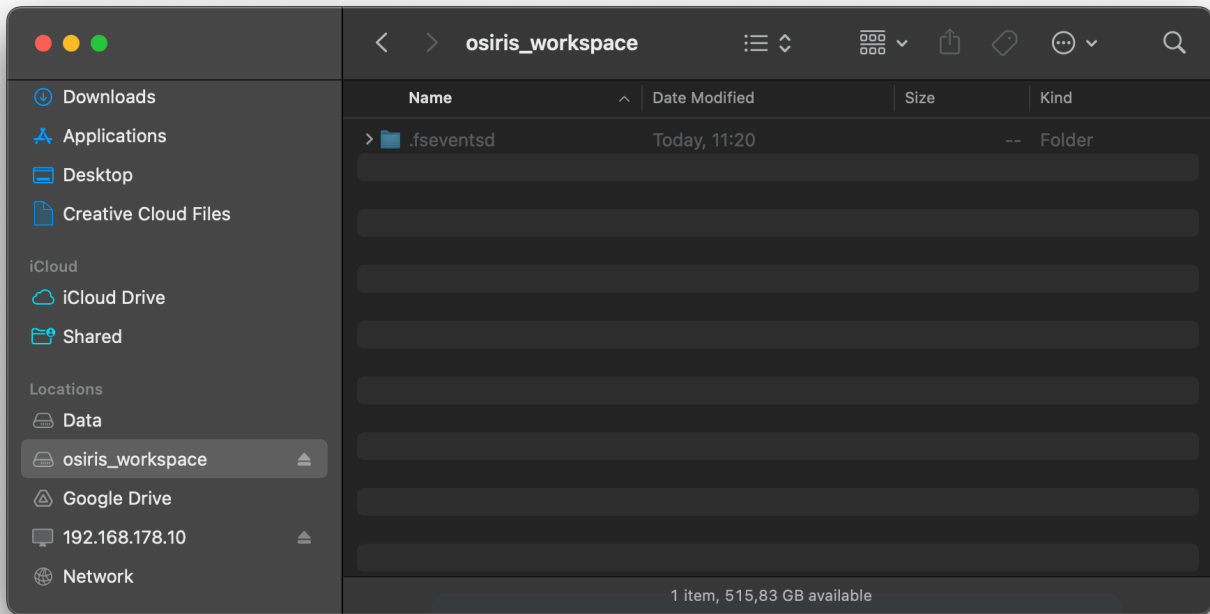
osiris_workspace

Downloads
Applications
Desktop
Creative Cloud Files

iCloud
iCloud Drive
Shared

Locations
Data
osiris_workspace
Google Drive
192.168.178.10
Network

| Name | Date Modified | Size | Kind |
|---|---|---|---|
| .fseventsd | Today, 11:20 | -- | Folder |

1 item, 515,83 GB available